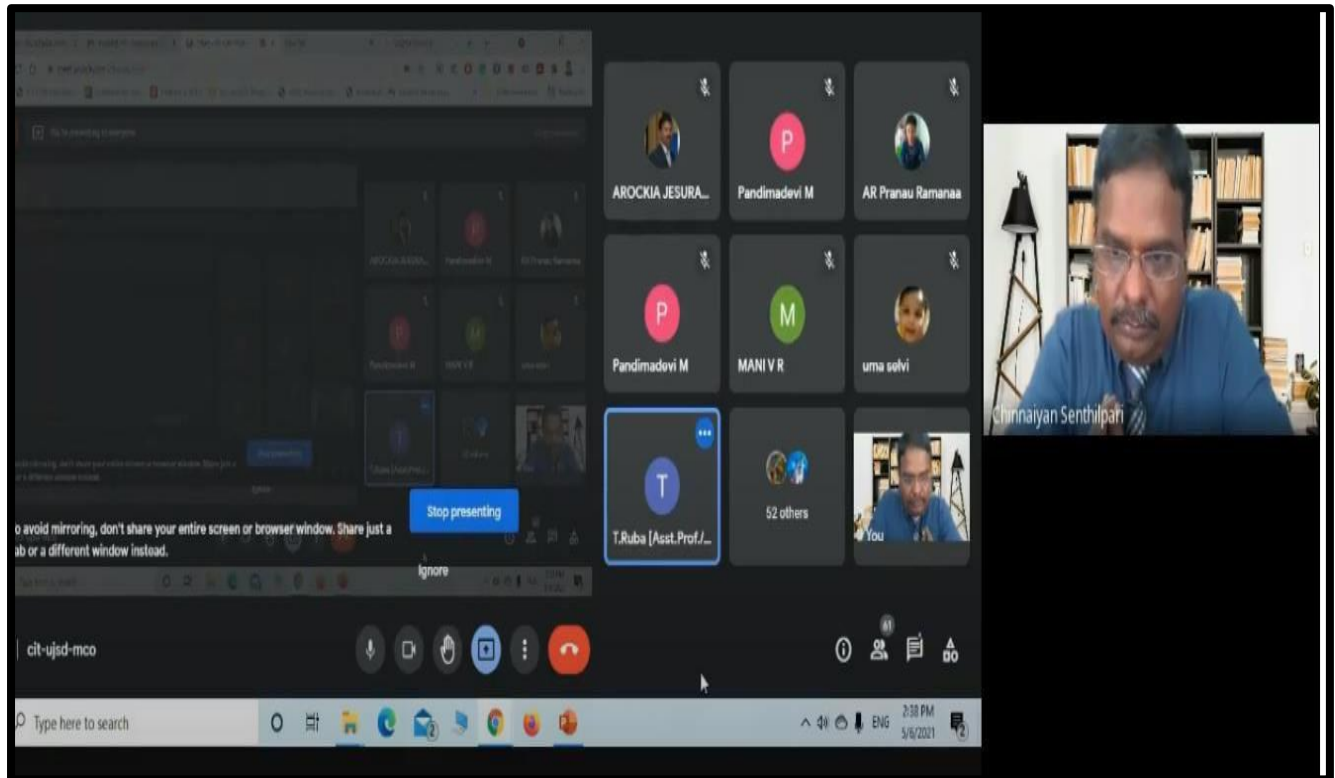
ARROCKIA JESURA...

P
Pandimadevi M

AR Pranau Ramanaa

P
Pandimadevi M

M
MANI V R

uma selvi

T
T.Ruba [Asst.Prof./...

52 others

You

Chinnaiyan Senthilpari

o avoid mirroring, don't share your entire screen or browser window. Share just a ab or a different window instead.

Stop presenting

Ignore

cit-ujsd-mco

61

Type here to search

ENG 2:38 PM 5/6/2021